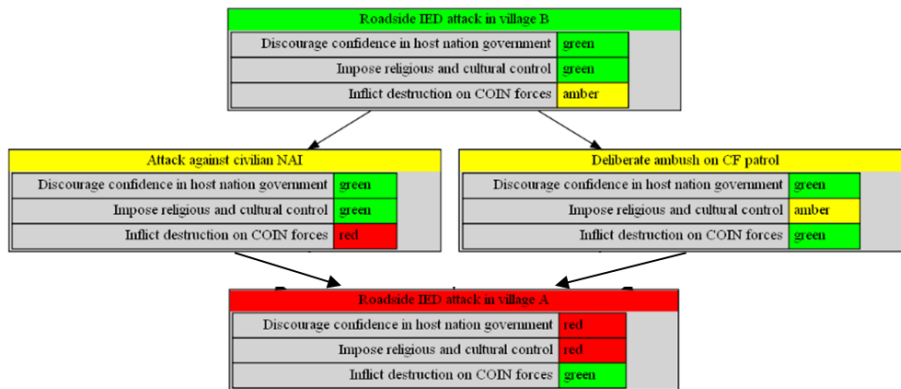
Roadside IED attack in village B

| | |
|---|---|
| Discourage confidence in host nation government | green |
| Impose religious and cultural control | green |
| Inflict destruction on COIN forces | amber |

Attack against civilian NAI

| | |
|---|---|
| Discourage confidence in host nation government | green |
| Impose religious and cultural control | green |
| Inflict destruction on COIN forces | red |

Deliberate ambush on CF patrol

| | |
|---|---|
| Discourage confidence in host nation government | green |
| Impose religious and cultural control | amber |
| Inflict destruction on COIN forces | green |

Roadside IED attack in village A

| | |
|---|---|
| Discourage confidence in host nation government | red |
| Impose religious and cultural control | red |
| Inflict destruction on COIN forces | green |